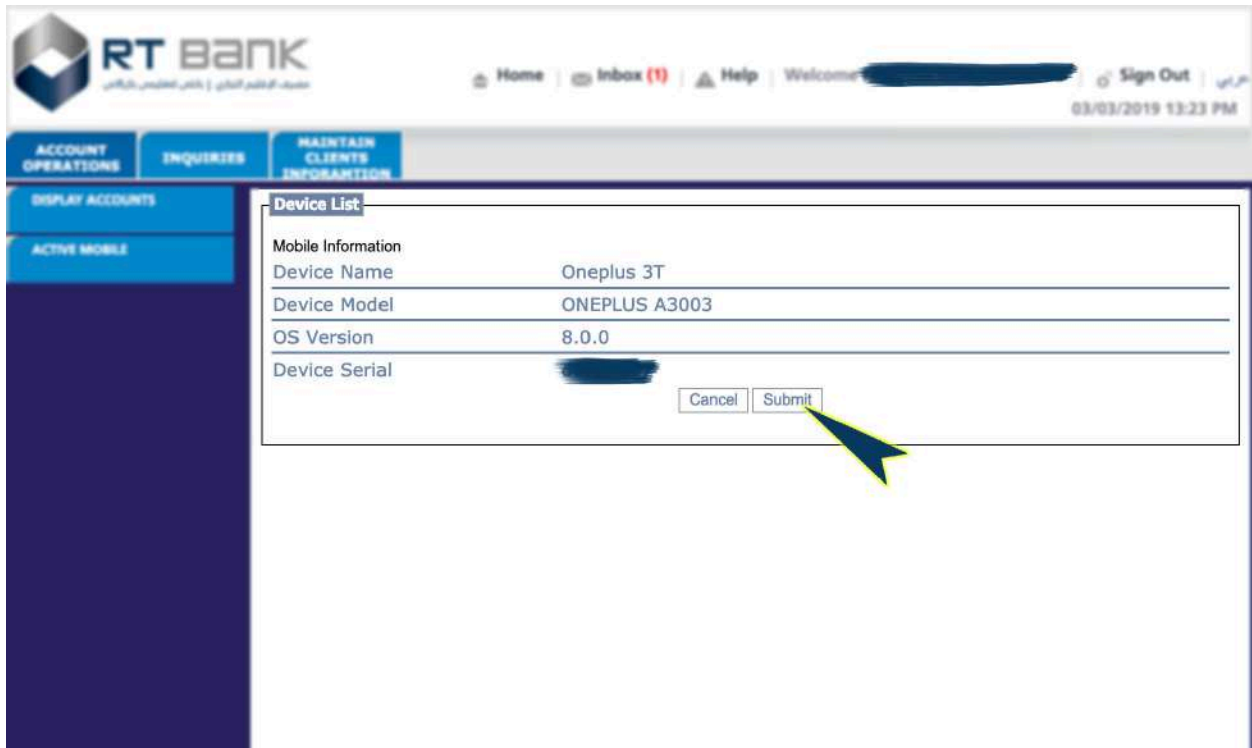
RT BANK

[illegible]

Home | Inbox (1) | Help | Welcome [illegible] | Sign Out | عربي

03/03/2019 13:23 PM

ACCOUNT OPERATIONS | INQUIRIES | MAINTAIN CLIENTS INFORAMTION

DISPLAY ACCOUNTS

ACTIVE MOBILE

Device List

Mobile Information

| | |
|---|---|
| Device Name | Oneplus 3T |
| Device Model | ONEPLUS A3003 |
| OS Version | 8.0.0 |
| Device Serial | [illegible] |

Cancel Submit